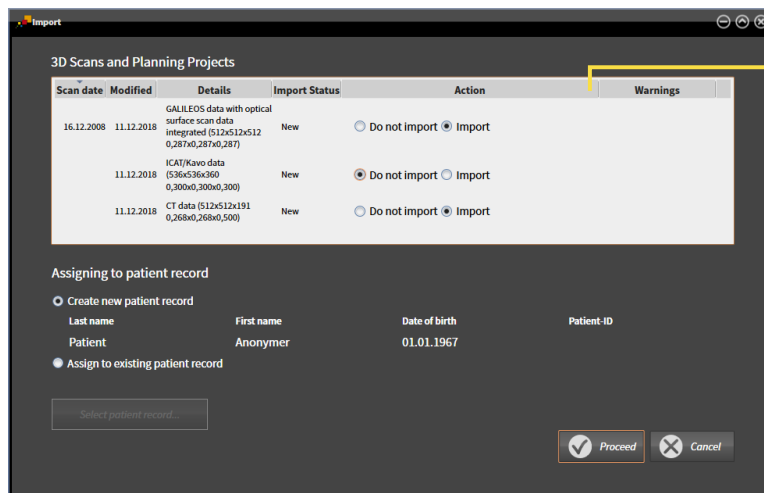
Import

3D Scans and Planning Projects

| Scan date | Modified | Details | Import Status | Action | Warnings |
|---|---|---|---|---|---|
| 16.12.2008 | 11.12.2018 | GALILEOS data with optical surface scan data integrated (512x512x512 0,287x0,287x0,287) | New | Do not import Import | |
| | 11.12.2018 | ICAT/Kavo data (536x536x360 0,300x0,300x0,300) | New | Do not import Import | |
| | 11.12.2018 | CT data (512x512x191 0,268x0,268x0,500) | New | Do not import Import | |

Assigning to patient record

Create new patient record

| Last name | First name | Date of birth | Patient-ID |
|---|---|---|---|
| Patient | Anonymer | 01.01.1967 | |

Assign to existing patient record

Select patient record...

Proceed

Cancel